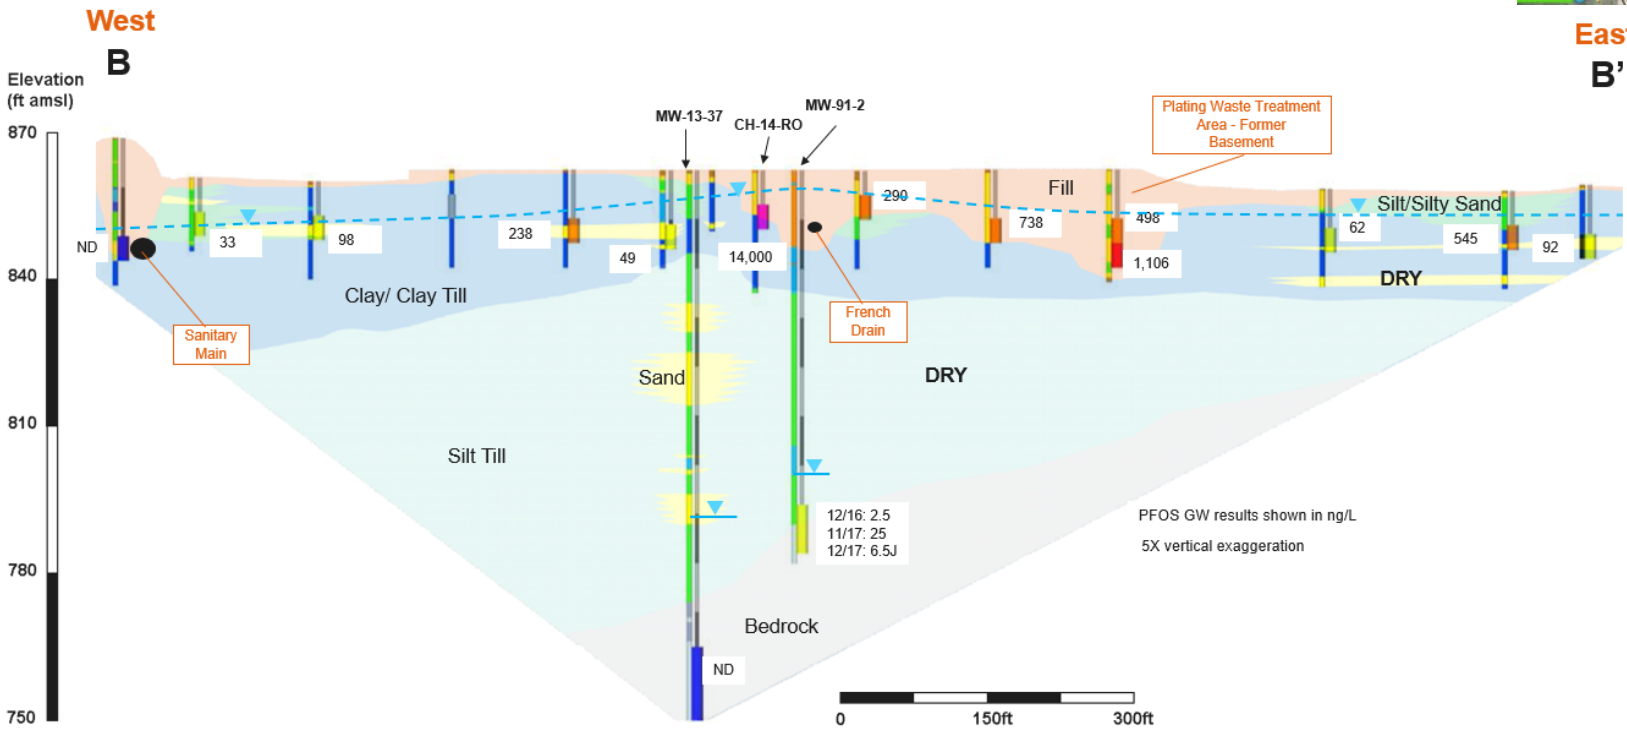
West

B

Elevation (ft amsl)

870

840

810

780

750

East

B'

MW-13-37

CH-14-RO

MW-91-2

Plating Waste Treatment Area - Former Basement

Fill

Silt/Silty Sand

290

498

738

62

545

92

ND

33

98

238

49

14,000

1,106

DRY

Clay/ Clay Till

Sanitary Main

French Drain

Sand

DRY

Silt Till

12/16: 2.5
11/17: 25
12/17: 6.5J

PFOS GW results shown in ng/L

5X vertical exaggeration

Bedrock

ND

0

150ft

300ft